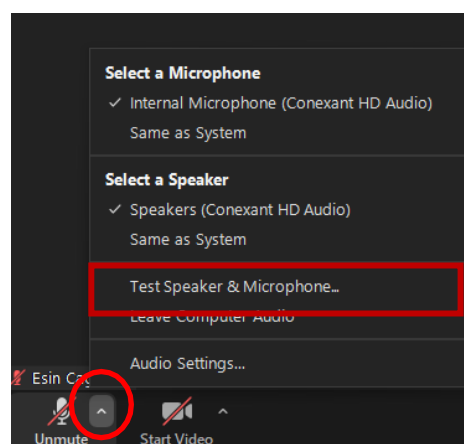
Select a Microphone
✓ Internal Microphone (Conexant HD Audio)
Same as System

Select a Speaker
✓ Speakers (Conexant HD Audio)
Same as System

Test Speaker & Microphone...
Leave Computer Audio

Audio Settings...

Esin Ça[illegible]

Unmute

Start Video